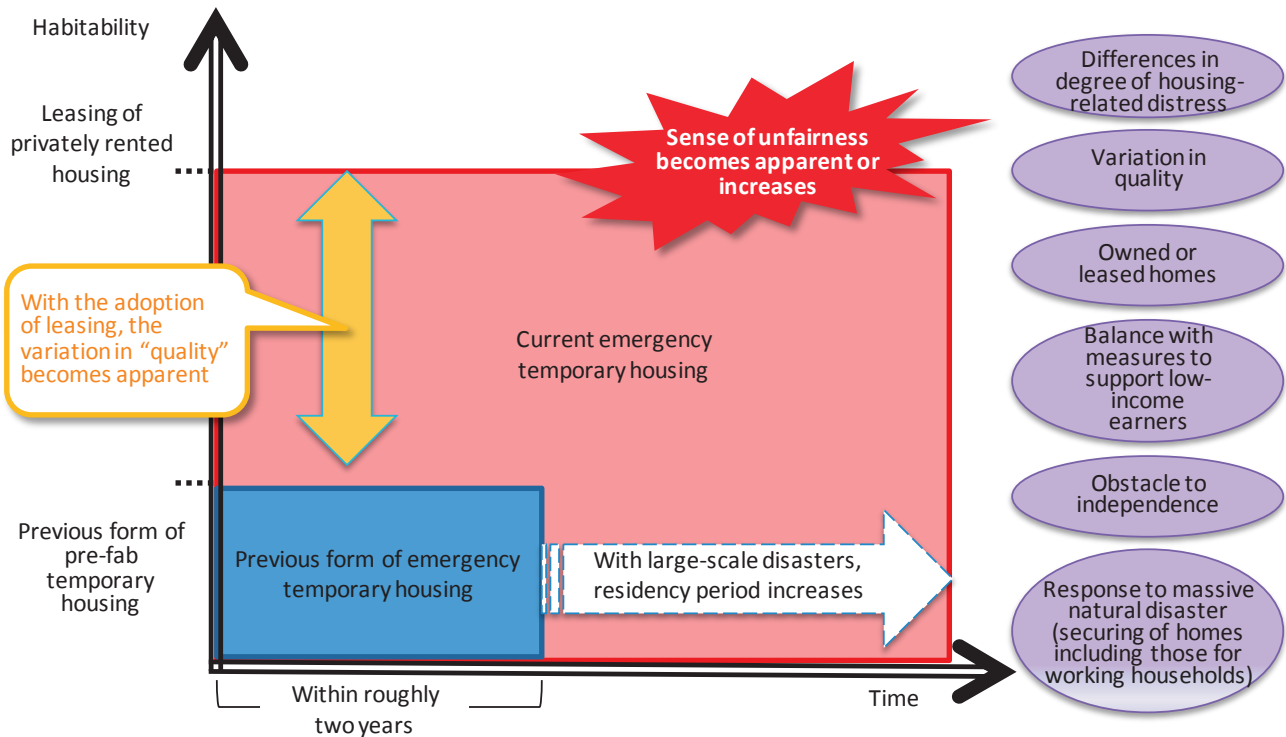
Habitability

Leasing of privately rented housing

Sense of unfairness becomes apparent or increases

Differences in degree of housing-related distress

Variation in quality

Owned or leased homes

Balance with measures to support low-income earners

Obstacle to independence

Response to massive natural disaster (securing of homes including those for working households)

With the adoption of leasing, the variation in "quality" becomes apparent

Current emergency temporary housing

Previous form of pre-fab temporary housing

Previous form of emergency temporary housing

With large-scale disasters, residency period increases

Within roughly two years

Time